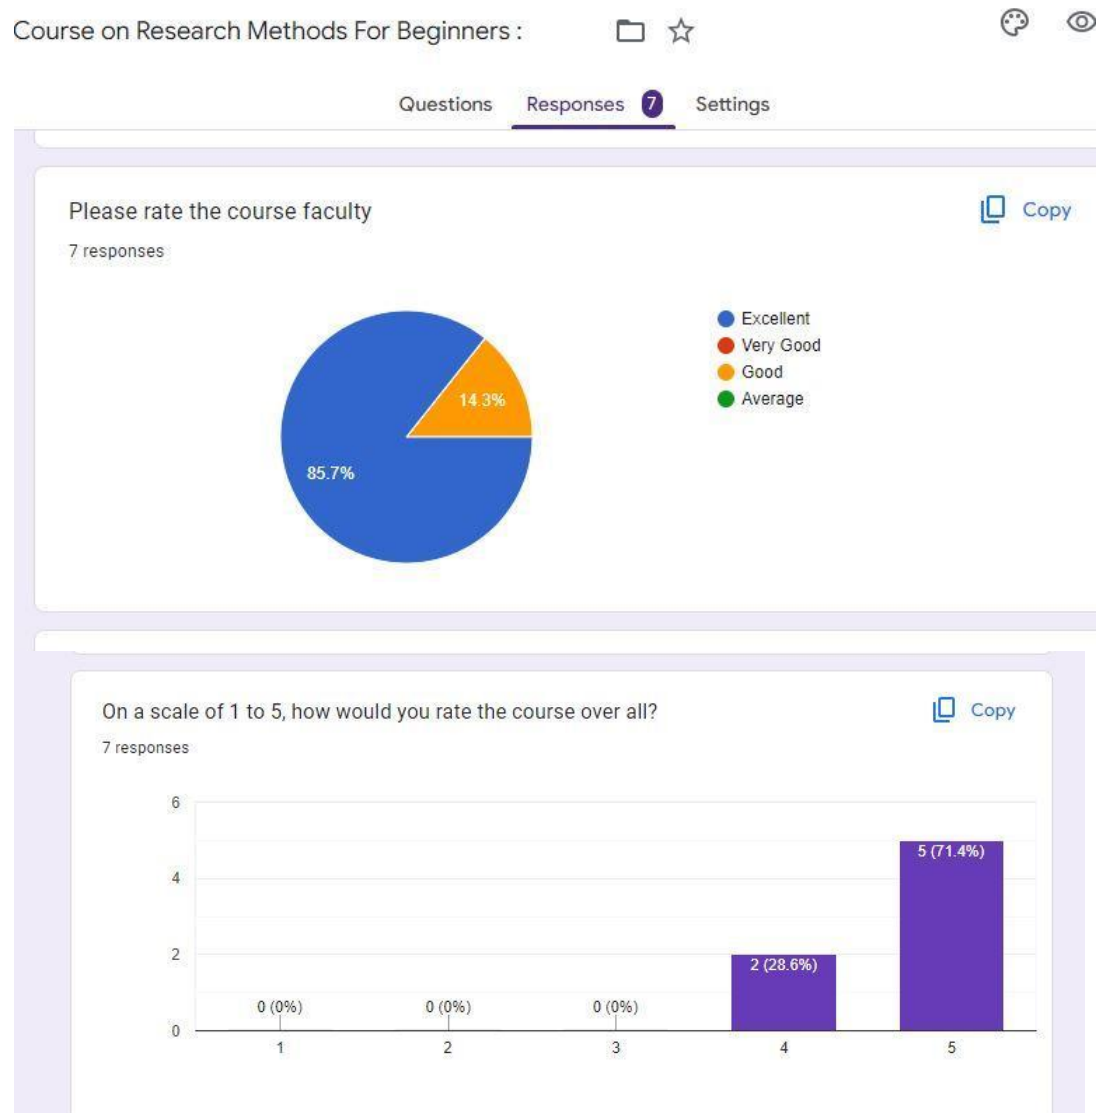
Course on Research Methods For Beginners :

Questions Responses 7 Settings

Please rate the course faculty

Copy

7 responses

14.3%

85.7%

Excellent
Very Good
Good
Average

On a scale of 1 to 5, how would you rate the course over all?

Copy

7 responses

6
4
2
0

0 (0%)
0 (0%)
0 (0%)
2 (28.6%)
5 (71.4%)

1
2
3
4
5